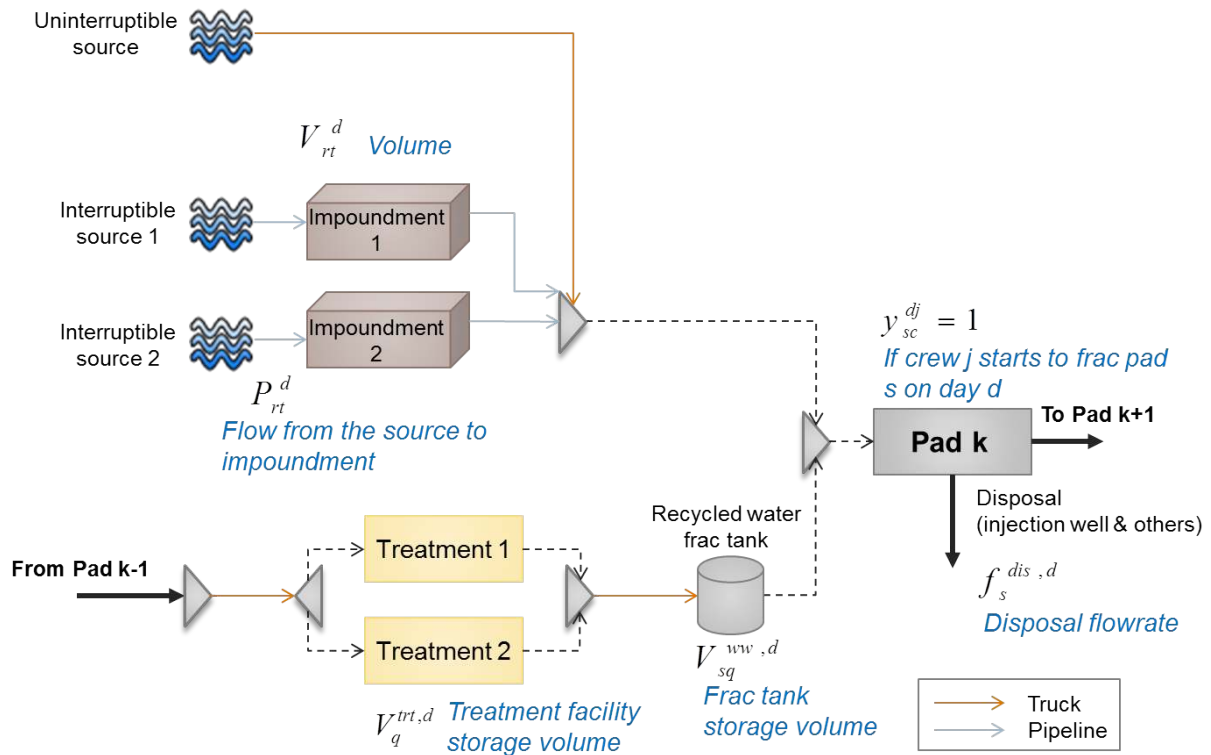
Uninterruptible source

$V_{rt}^{d}$ Volume

Interruptible source 1

Impoundment 1

Interruptible source 2

Impoundment 2

$P_{rt}^{d}$
Flow from the source to impoundment

$y_{sc}^{dj} = 1$
If crew j starts to frac pad s on day d

Pad k

To Pad k+1

Disposal (injection well & others)

$f_{s}^{dis,d}$
Disposal flowrate

Recycled water frac tank

From Pad k-1

Treatment 1

Treatment 2

$V_{sq}^{ww,d}$
Frac tank storage volume

$V_{q}^{trt,d}$ Treatment facility storage volume

Truck
Pipeline